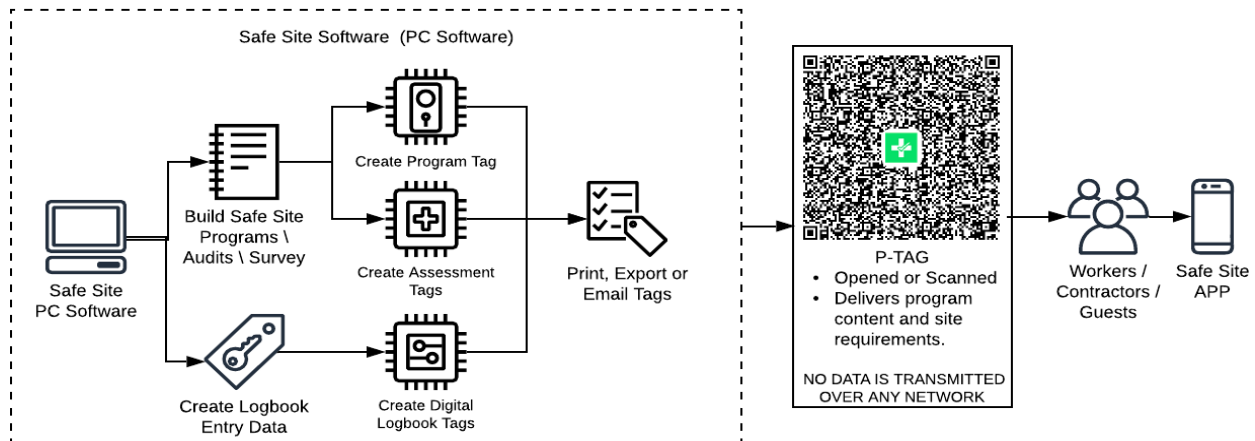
Safe Site Software (PC Software)

Safe Site PC Software

Build Safe Site Programs \ Audits \ Survey

Create Program Tag

Create Assessment Tags

Create Logbook Entry Data

Create Digital Logbook Tags

Print, Export or Email Tags

P-TAG
• Opened or Scanned
• Delivers program content and site requirements.

NO DATA IS TRANSMITTED OVER ANY NETWORK

Workers / Contractors / Guests

Safe Site APP